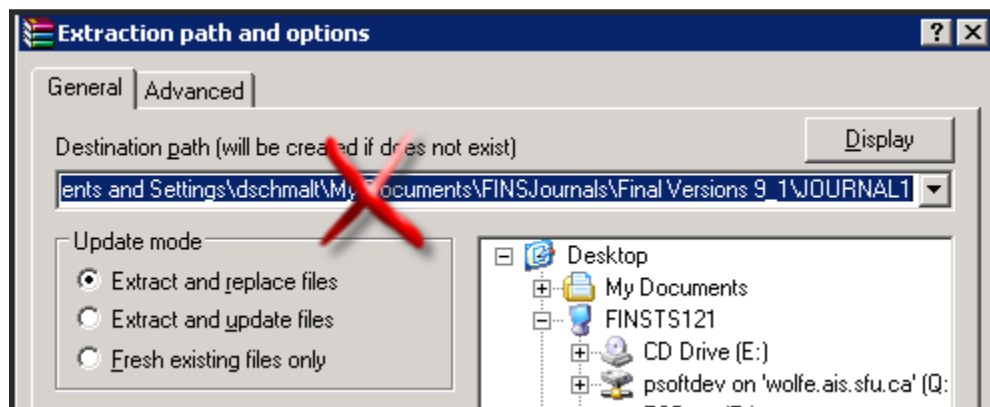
Extraction path and options

? X

General | Advanced

Destination path (will be crea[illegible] if d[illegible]es not exist)

Display

ents and Settings\dschmalt\M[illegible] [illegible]ocuments\FINSJournals\Final Versions 9_1\JOURNAL1

Update mode

Extract and replace files

Extract and update files

Fresh existing files only

Desktop

My Documents

FINSTS121

CD Drive (E:)

psoftdev on 'wolfe.ais.sfu.ca' (Q: